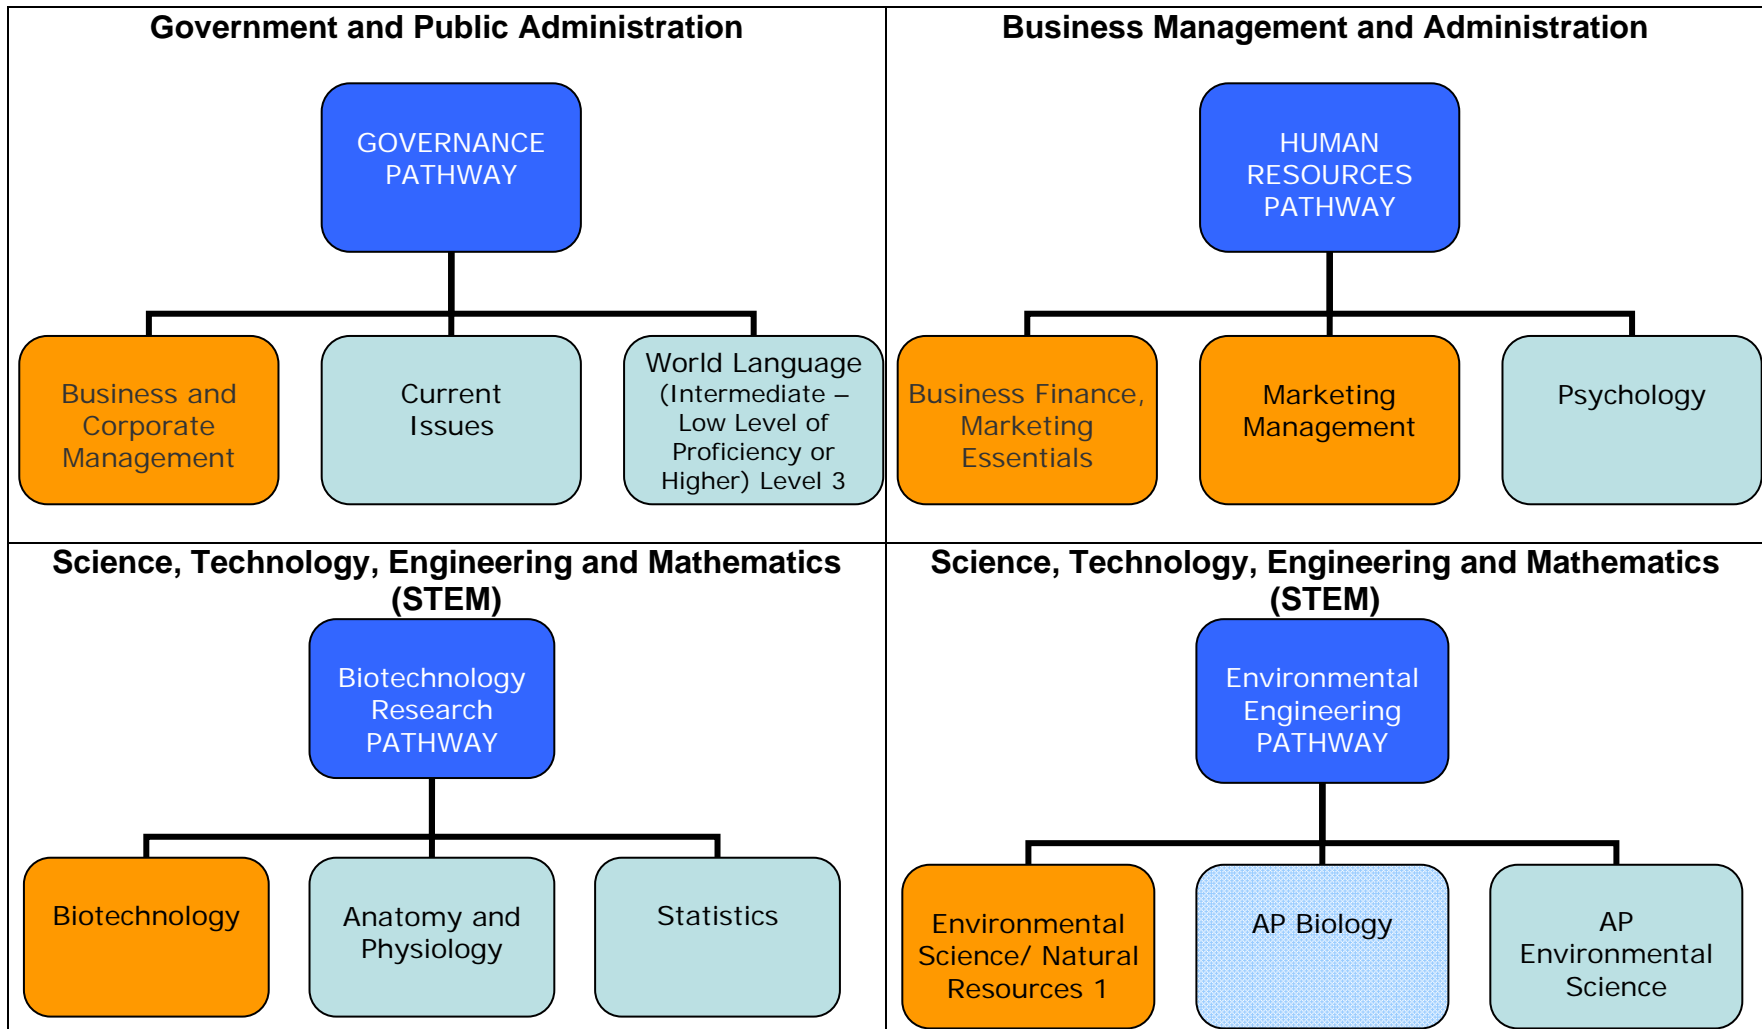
Government and Public Administration

GOVERNANCE PATHWAY

Business and Corporate Management

Current Issues

World Language (Intermediate – Low Level of Proficiency or Higher) Level 3

Business Management and Administration

HUMAN RESOURCES PATHWAY

Business Finance, Marketing Essentials

Marketing Management

Psychology

Science, Technology, Engineering and Mathematics (STEM)

Biotechnology Research PATHWAY

Biotechnology

Anatomy and Physiology

Statistics

Science, Technology, Engineering and Mathematics (STEM)

Environmental Engineering PATHWAY

Environmental Science/ Natural Resources 1

AP Biology

AP Environmental Science